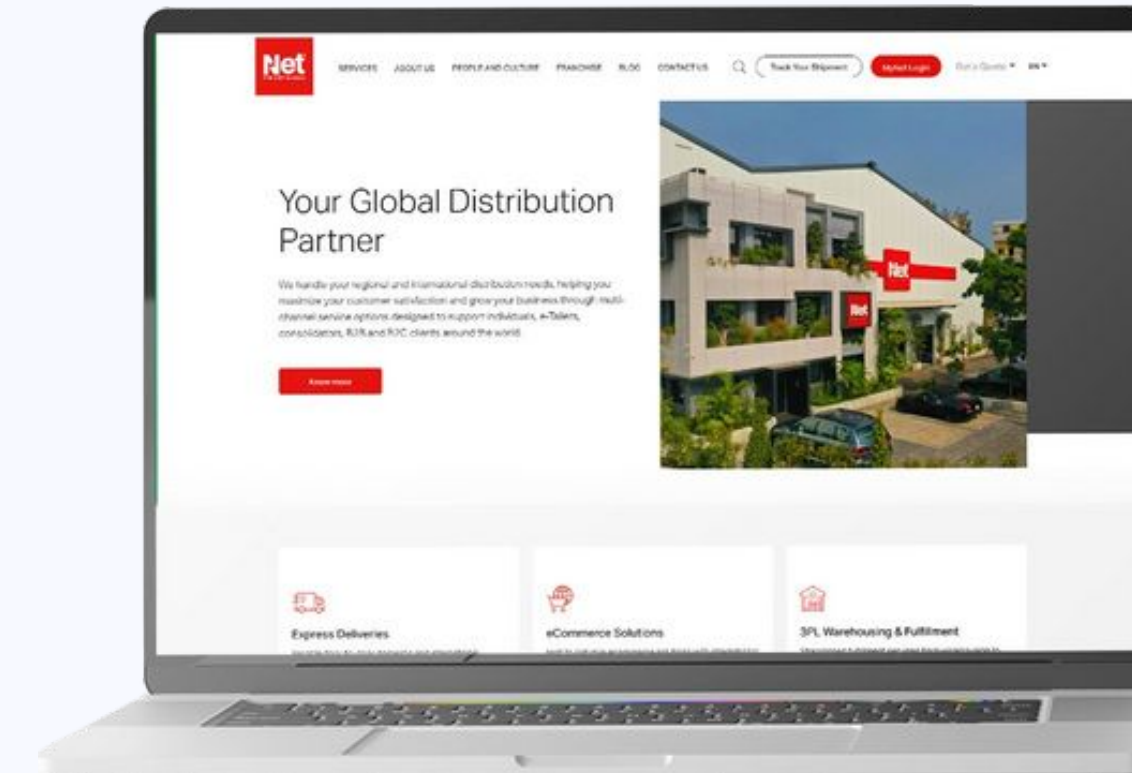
Net

SERVICES ABOUT US PEOPLE AND CULTURE FRANCHISE BLOG CONTACT US

Track Your Shipment

MyNet Login

Get a Quote ▾ EN ▾

Your Global Distribution Partner

We handle your regional and international distribution needs, helping you maximize your customer satisfaction and grow your business through multi-channel service options designed to support individuals, e-Tailers, consolidators, B2B and B2C clients around the world.

Know more

Net

Net

Express Deliveries

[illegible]

eCommerce Solutions

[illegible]

3PL Warehousing & Fulfillment

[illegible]